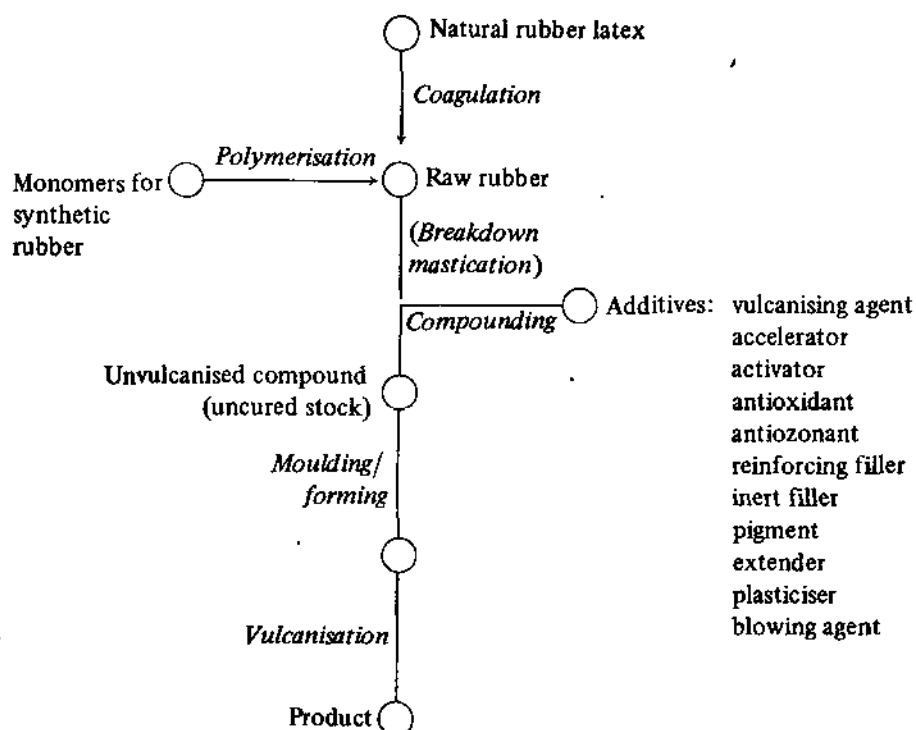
Natural rubber latex

Coagulation

Polymerisation

Monomers for synthetic rubber

Raw rubber

(Breakdown mastication)

Compounding

Additives: vulcanising agent
accelerator
activator
antioxidant
antiozonant
reinforcing filler
inert filler
pigment
extender
plasticiser
blowing agent

Unvulcanised compound (uncured stock)

Moulding/ forming

Vulcanisation

Product